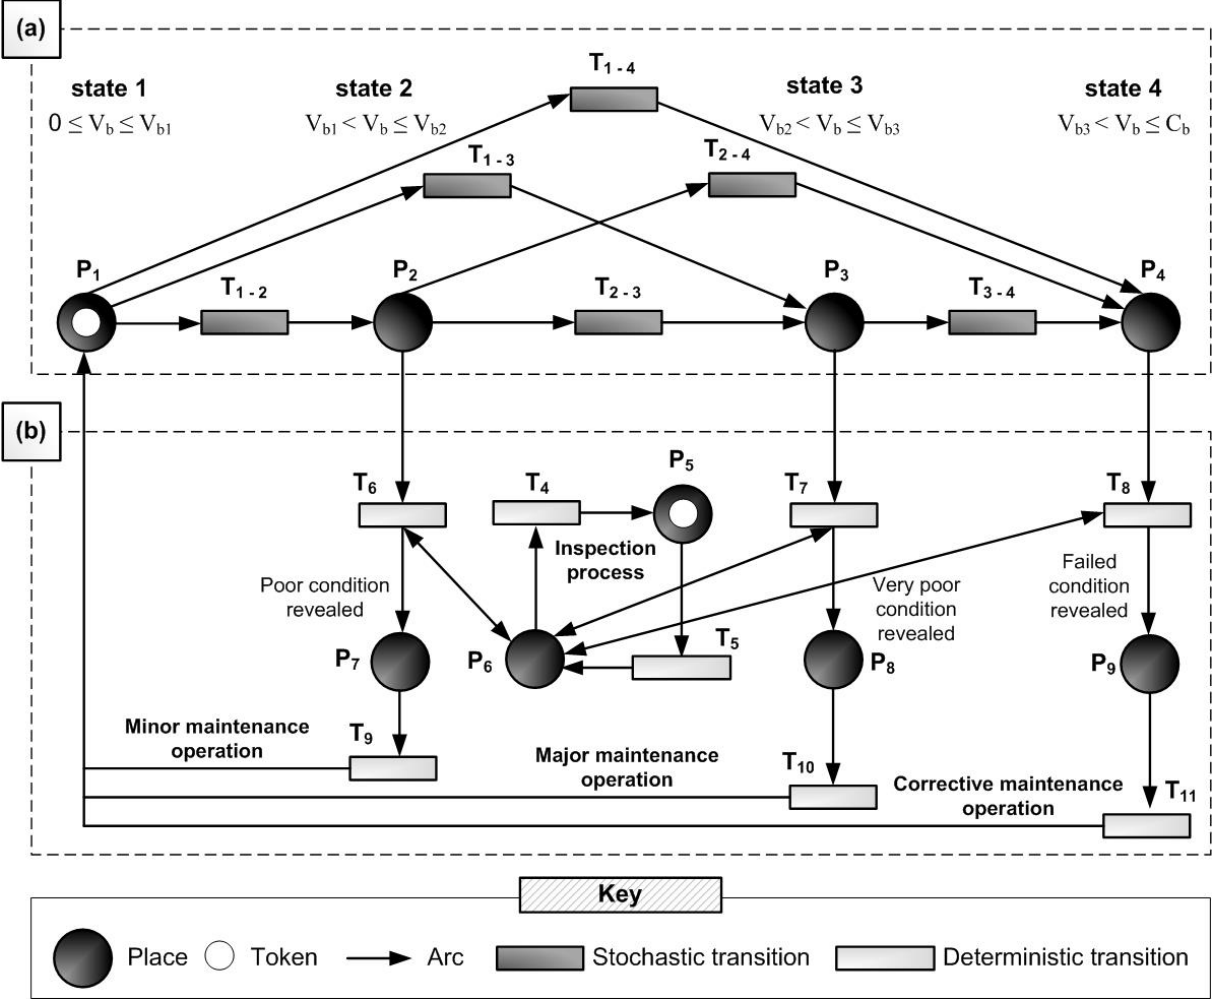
(a)

state 1
$0 \leq V_b \leq V_{b1}$

state 2
$V_{b1} < V_b \leq V_{b2}$

$T_{1-4}$

state 3
$V_{b2} < V_b \leq V_{b3}$

state 4
$V_{b3} < V_b \leq C_b$

$T_{1-3}$

$T_{2-4}$

$P_1$ $T_{1-2}$ $P_2$ $T_{2-3}$ $P_3$ $T_{3-4}$ $P_4$

(b)

$T_6$ $T_4$ $P_5$ $T_7$ $T_8$

Inspection process

Poor condition revealed

Very poor condition revealed

Failed condition revealed

$P_7$ $P_6$ $T_5$ $P_8$ $P_9$

Minor maintenance operation

$T_9$

Major maintenance operation

$T_{10}$

Corrective maintenance operation

$T_{11}$

Key

Place Token Arc Stochastic transition Deterministic transition